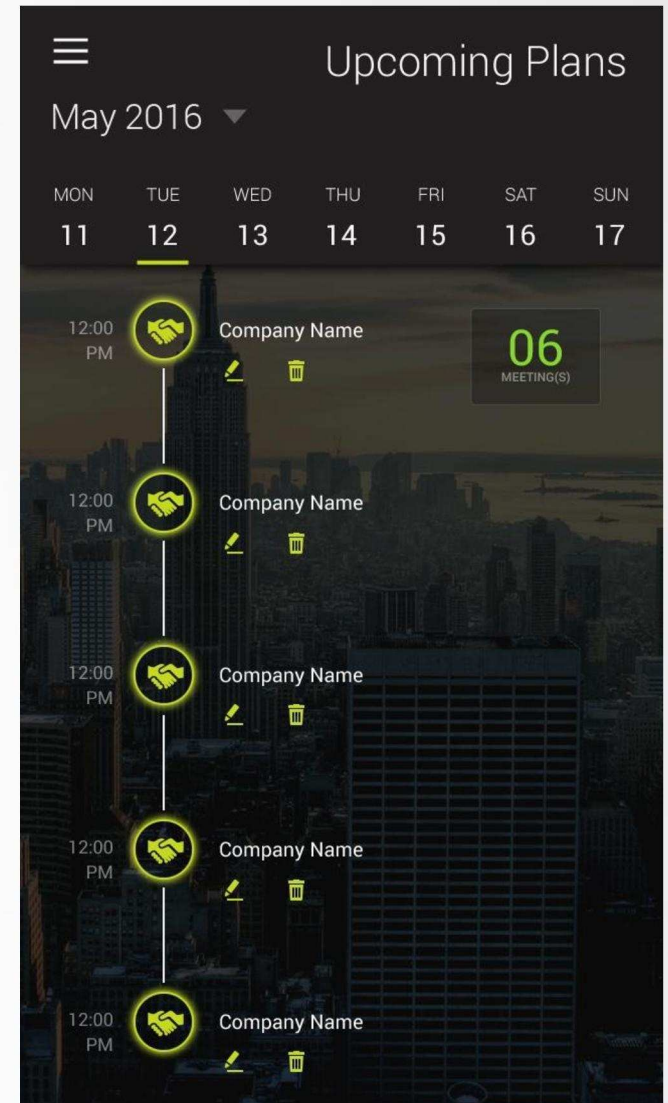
Upcoming Plans

May 2016

| MON | TUE | WED | THU | FRI | SAT | SUN |
|---|---|---|---|---|---|---|
| 11 | 12 | 13 | 14 | 15 | 16 | 17 |

12:00 PM
Company Name

06
MEETING(S)

12:00 PM
Company Name

12:00 PM
Company Name

12:00 PM
Company Name

12:00 PM
Company Name